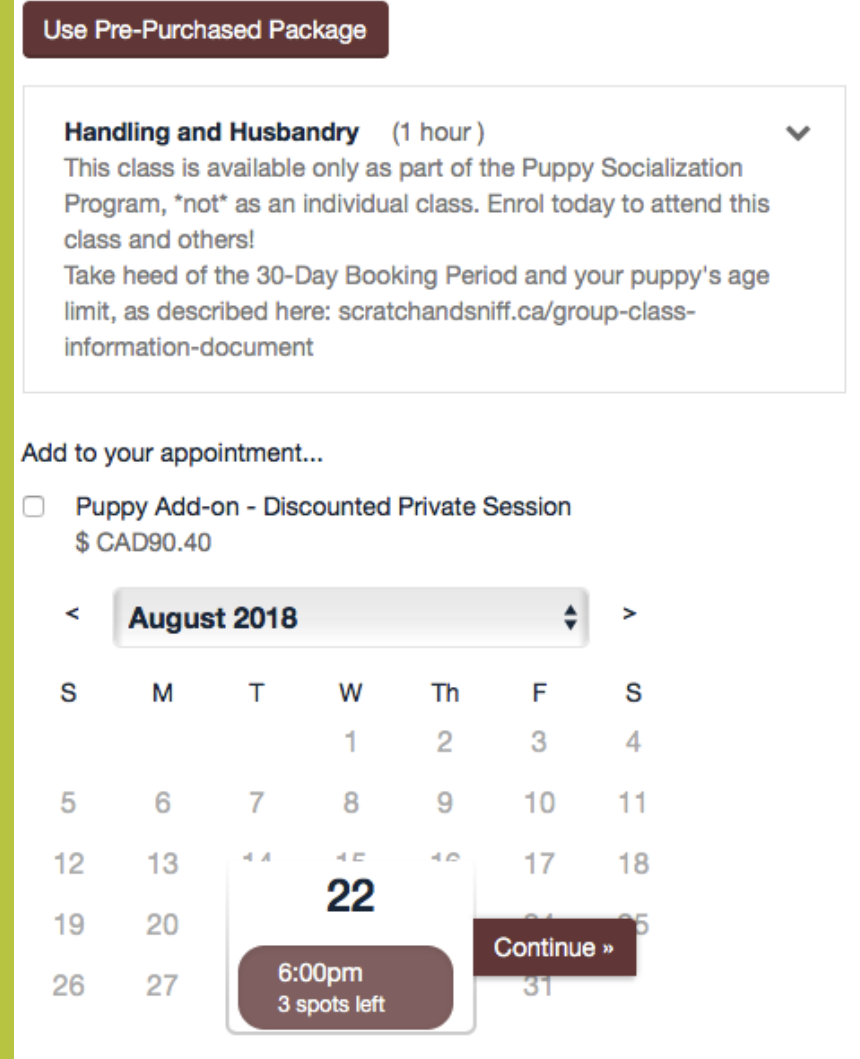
Use Pre-Purchased Package

**Handling and Husbandry** (1 hour)
This class is available only as part of the Puppy Socialization Program, *not* as an individual class. Enrol today to attend this class and others!
Take heed of the 30-Day Booking Period and your puppy's age limit, as described here: scratchandsniff.ca/group-class-information-document

Add to your appointment...

Puppy Add-on - Discounted Private Session
$ CAD90.40

< August 2018 >

| S | M | T | W | Th | F | S |
|---|---|---|---|---|---|---|
| | | | 1 | 2 | 3 | 4 |
| 5 | 6 | 7 | 8 | 9 | 10 | 11 |
| 12 | 13 | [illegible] | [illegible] | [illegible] | 17 | 18 |
| 19 | 20 | | | | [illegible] | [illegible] |
| 26 | 27 | | | | 31 | |

22
6:00pm
3 spots left

Continue »